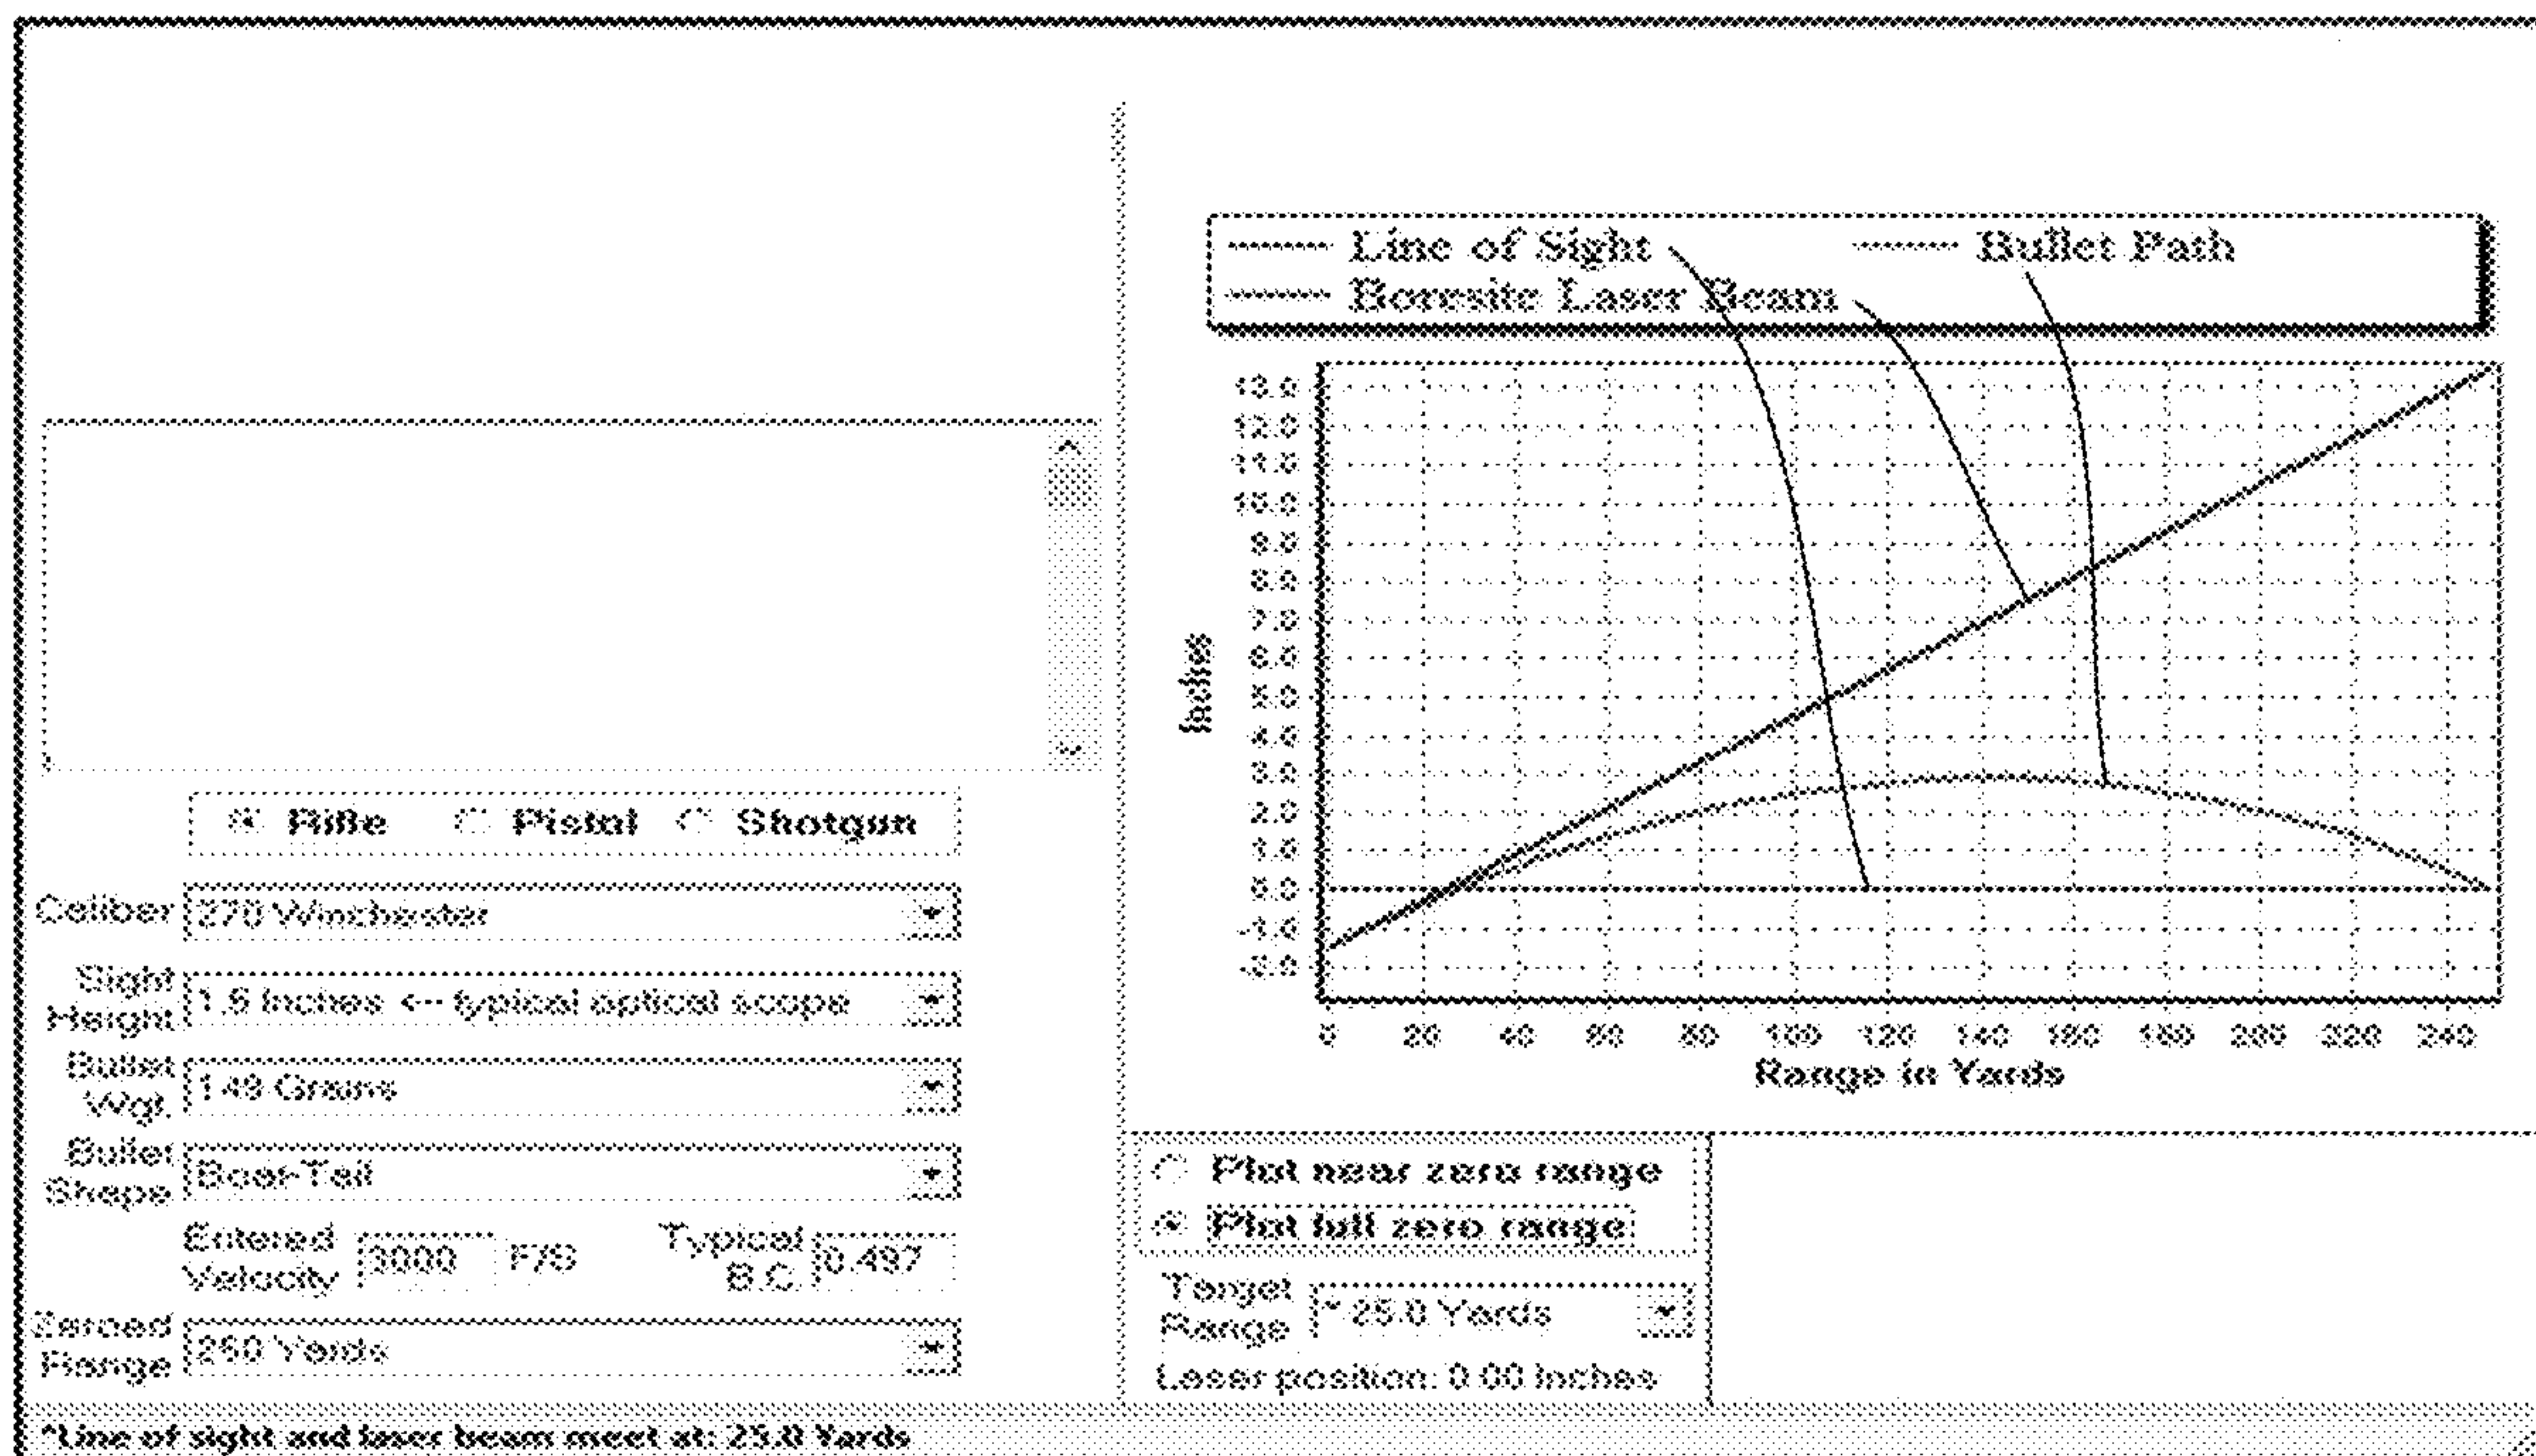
Line of Sight
Bullet Path
Boresite Laser Beam

13.0
12.0
11.0
10.0
9.0
8.0
7.0
6.0
5.0
4.0
3.0
2.0
1.0
0.0
-1.0
-2.0

Inches

0 20 40 60 80 100 120 140 160 180 200 220 240
Range in Yards

Rifle Pistol Shotgun

Caliber 270 Winchester

Sight Height 1.5 Inches <-- typical optical scope

Bullet Wgt. 140 Grains

Bullet Shape Boat-Tail

Entered Velocity 3000 F/S

Typical B.C. 0.497

Zeroed Range 250 Yards

Plot near zero range
Plot full zero range

Target Range 25.0 Yards

Laser position: 0.00 Inches

*Line of sight and laser beam meet at: 25.0 Yards